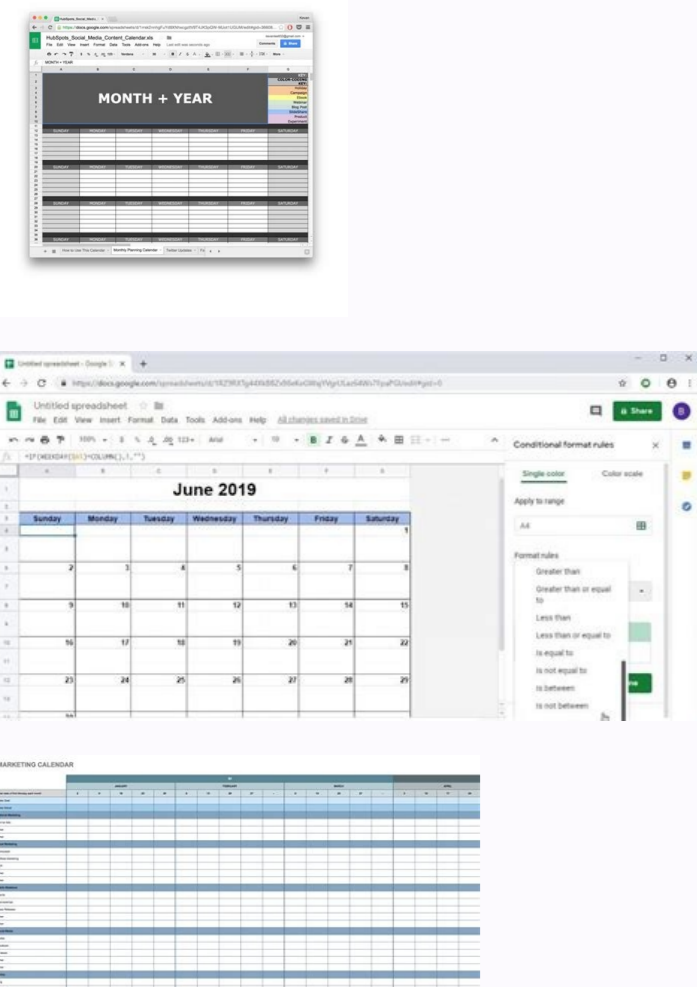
HubSpots_Social_Media_Content_Calendar.xls

File Edit View Insert Format Data Tools Add-ons Help

MONTH + YEAR

SUNDAY MONDAY TUESDAY WEDNESDAY THURSDAY FRIDAY SATURDAY

How to Use This Calendar | Monthly Planning Calendar | Twitter Updates

Untitled spreadsheet - Google S

https://docs.google.com/spreadsheets/d/

Untitled spreadsheet

File Edit View Insert Format Data Tools Add-ons Help All changes saved in Drive

Share

=IF(WEEKDAY($A1)=COLUMN(),1,"")

June 2019

| Sunday | Monday | Tuesday | Wednesday | Thursday | Friday | Saturday |
|---|---|---|---|---|---|---|
| | | | | | | 1 |
| 2 | 3 | 4 | 5 | 6 | 7 | 8 |
| 9 | 10 | 11 | 12 | 13 | 14 | 15 |
| 16 | 17 | 18 | 19 | 20 | 21 | 22 |
| 23 | 24 | 25 | 26 | 27 | 28 | 29 |
| 30 | | | | | | |

Conditional format rules

Single color Color scale

Apply to range

A4

Format rules

Greater than

Greater than or equal to

Less than

Less than or equal to

Is equal to

Is not equal to

Is between

Is not between

MARKETING CALENDAR

JANUARY FEBRUARY MARCH APRIL